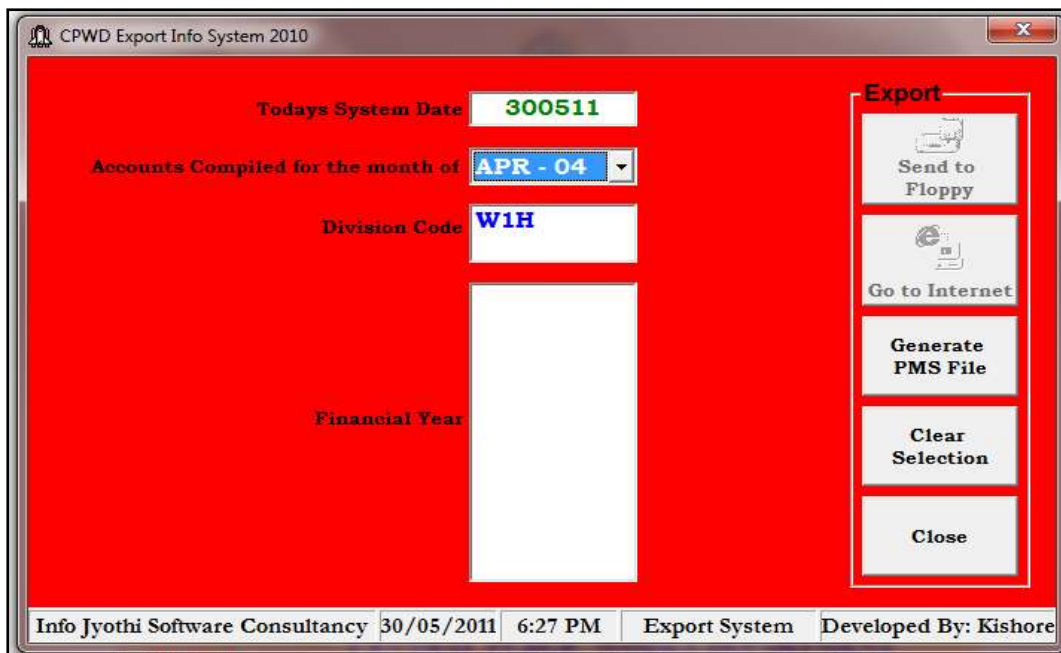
CPWD Export Info System 2010

Todays System Date 300511

Accounts Compiled for the month of APR - 04

Division Code W1H

Financial Year

Export

Send to Floppy

Go to Internet

Generate PMS File

Clear Selection

Close

Info Jyothi Software Consultancy | 30/05/2011 | 6:27 PM | Export System | Developed By: Kishore